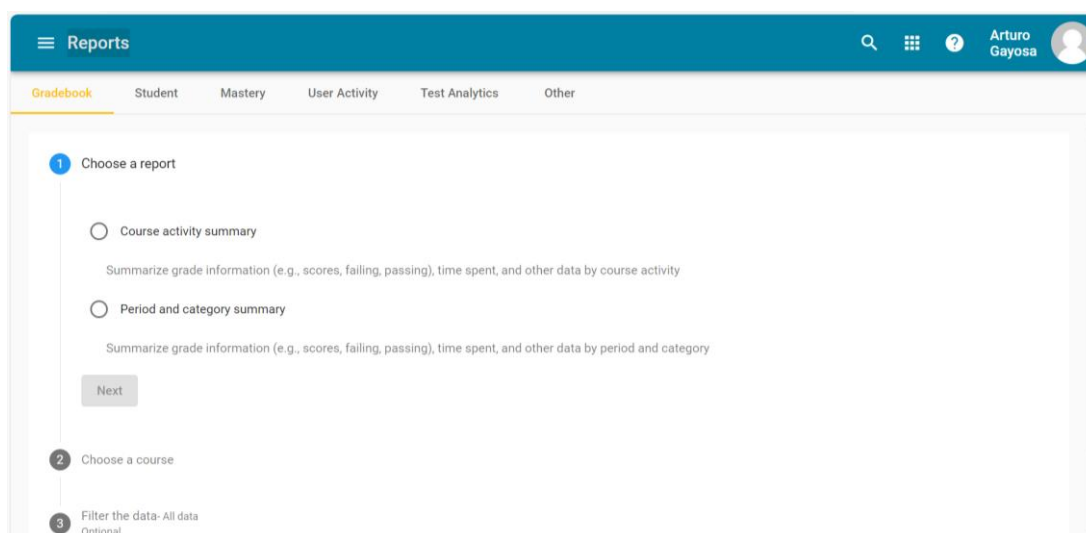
Reports

Arturo Gayosa

Gradebook Student Mastery User Activity Test Analytics Other

1 Choose a report

Course activity summary

Summarize grade information (e.g., scores, failing, passing), time spent, and other data by course activity

Period and category summary

Summarize grade information (e.g., scores, failing, passing), time spent, and other data by period and category

Next

2 Choose a course

3 Filter the data- All data
Optional